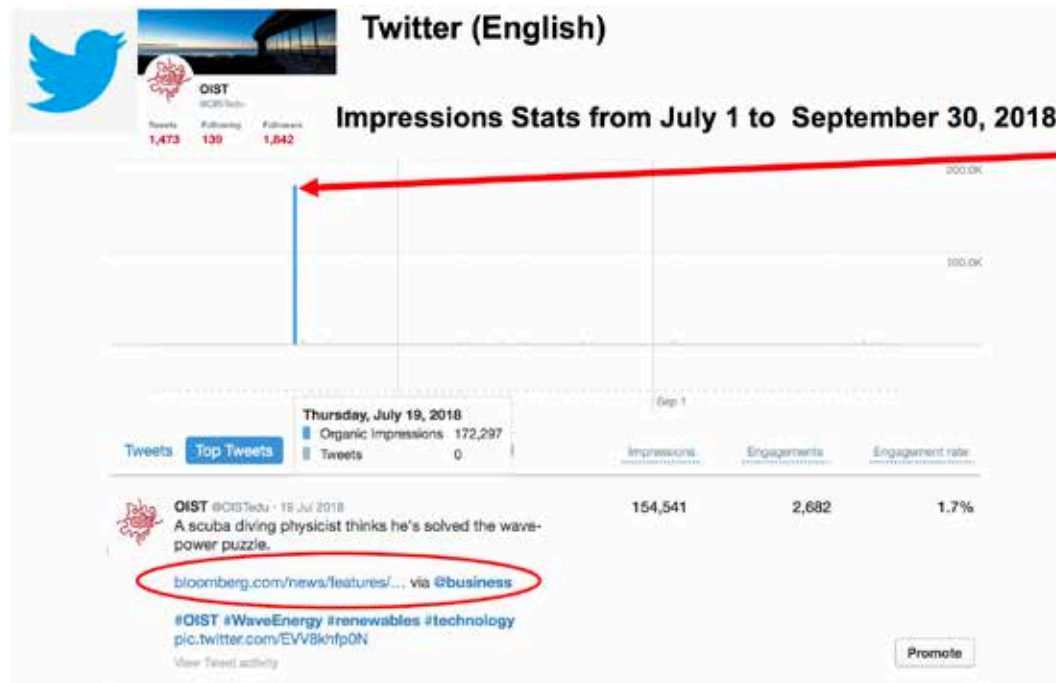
Twitter (English)

OIST
@OISTedu

Tweets 1,473
Following 139
Followers 1,842

Impressions Stats from July 1 to September 30, 2018

200.0K

100.0K

Sep 1

Thursday, July 19, 2018
Organic Impressions 172,297
Tweets 0

Tweets Top Tweets

Impressions Engagements Engagement rate

OIST @OISTedu · 19 Jul 2018
A scuba diving physicist thinks he's solved the wave-power puzzle.

bloomberg.com/news/features/... via @business

#OIST #WaveEnergy #renewables #technology
pic.twitter.com/EVV8khfp0N

View Tweet activity

154,541 2,682 1.7%

Promote